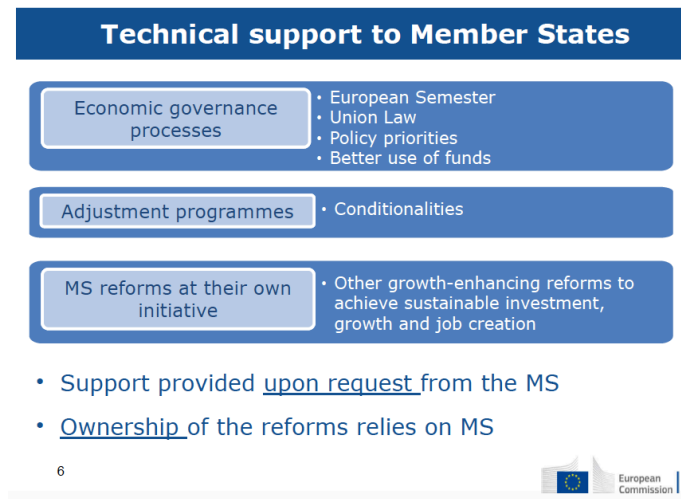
Technical support to Member States

Economic governance processes

- European Semester
- Union Law
- Policy priorities
- Better use of funds

Adjustment programmes

- Conditionalities

MS reforms at their own initiative

- Other growth-enhancing reforms to achieve sustainable investment, growth and job creation

- Support provided upon request from the MS
- Ownership of the reforms relies on MS

6

European Commission